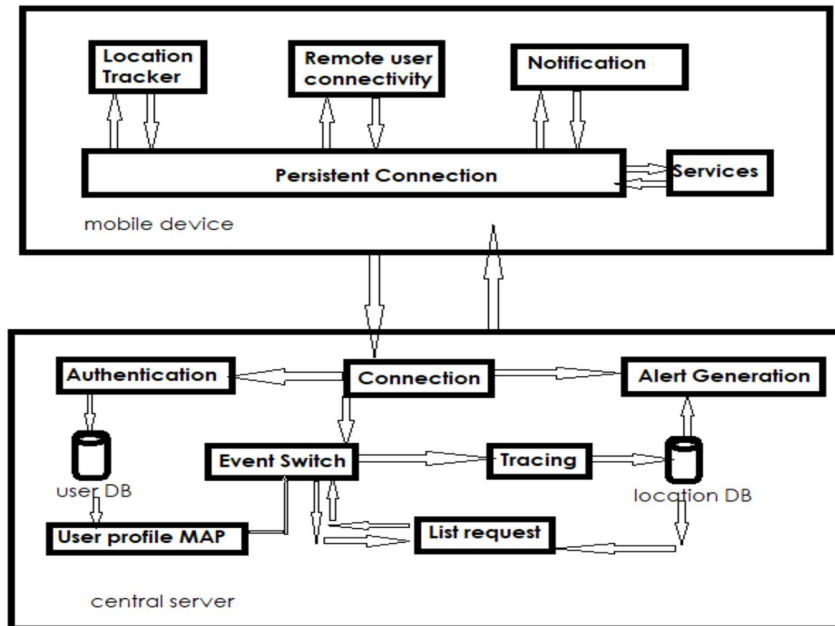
Location Tracker

Remote user connectivity

Notification

Persistent Connection

Services

mobile device

Authentication

Connection

Alert Generation

user DB

Event Switch

Tracing

location DB

User profile MAP

List request

central server